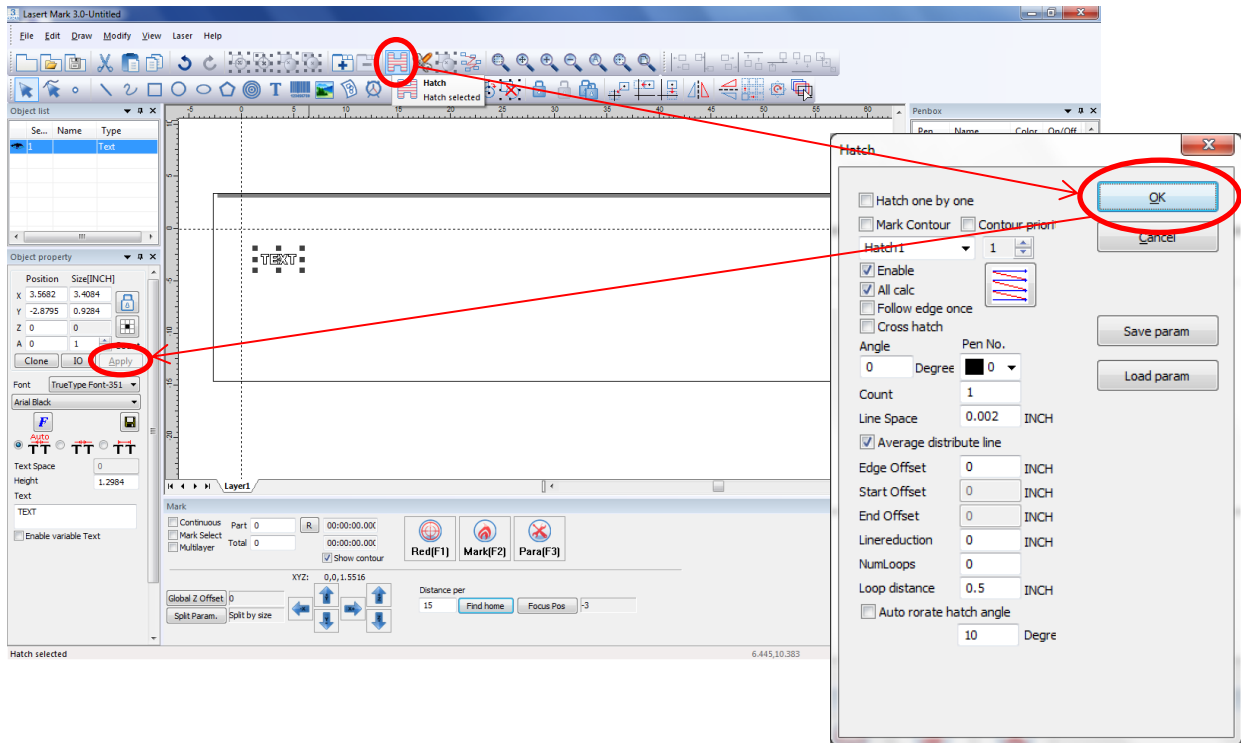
Lasert Mark 3.0-Untitled

File Edit Draw Modify View Laser Help

Hatch
Hatch selected

Object list

| Se... | Name | Type |
|---|---|---|
| 1 | | Text |

Object property

Position Size[INCH]
X 3.5682 3.4084
Y -2.8795 0.9284
Z 0 0
A 0 1

Clone IO Apply

Font TrueType Font-351
Arial Black

Auto

Text Space 0
Height 1.2984
Text
TEXT

Enable variable Text

TEXT

Layer1

Mark

Continuous
Mark Select
Multilayer

Part 0
Total 0
R
00:00:00.000
00:00:00.000
Show contour

Red(F1) Mark(F2) Para(F3)

XYZ: 0,0,1.5516

Global Z Offset 0
Split Param. Split by size

Distance per
15 Find home Focus Pos -3

Hatch selected

6.445,10.383

Penbox
Pen Name Color On/Off

Hatch

Hatch one by one
Mark Contour Contour priori
Hatch1 1
Enable
All calc
Follow edge once
Cross hatch
Angle
0 Degree
Pen No.
0
Count 1
Line Space 0.002 INCH
Average distribute line
Edge Offset 0 INCH
Start Offset 0 INCH
End Offset 0 INCH
Linereduction 0 INCH
NumLoops 0
Loop distance 0.5 INCH
Auto rorate hatch angle
10 Degre

OK
Cancel
Save param
Load param